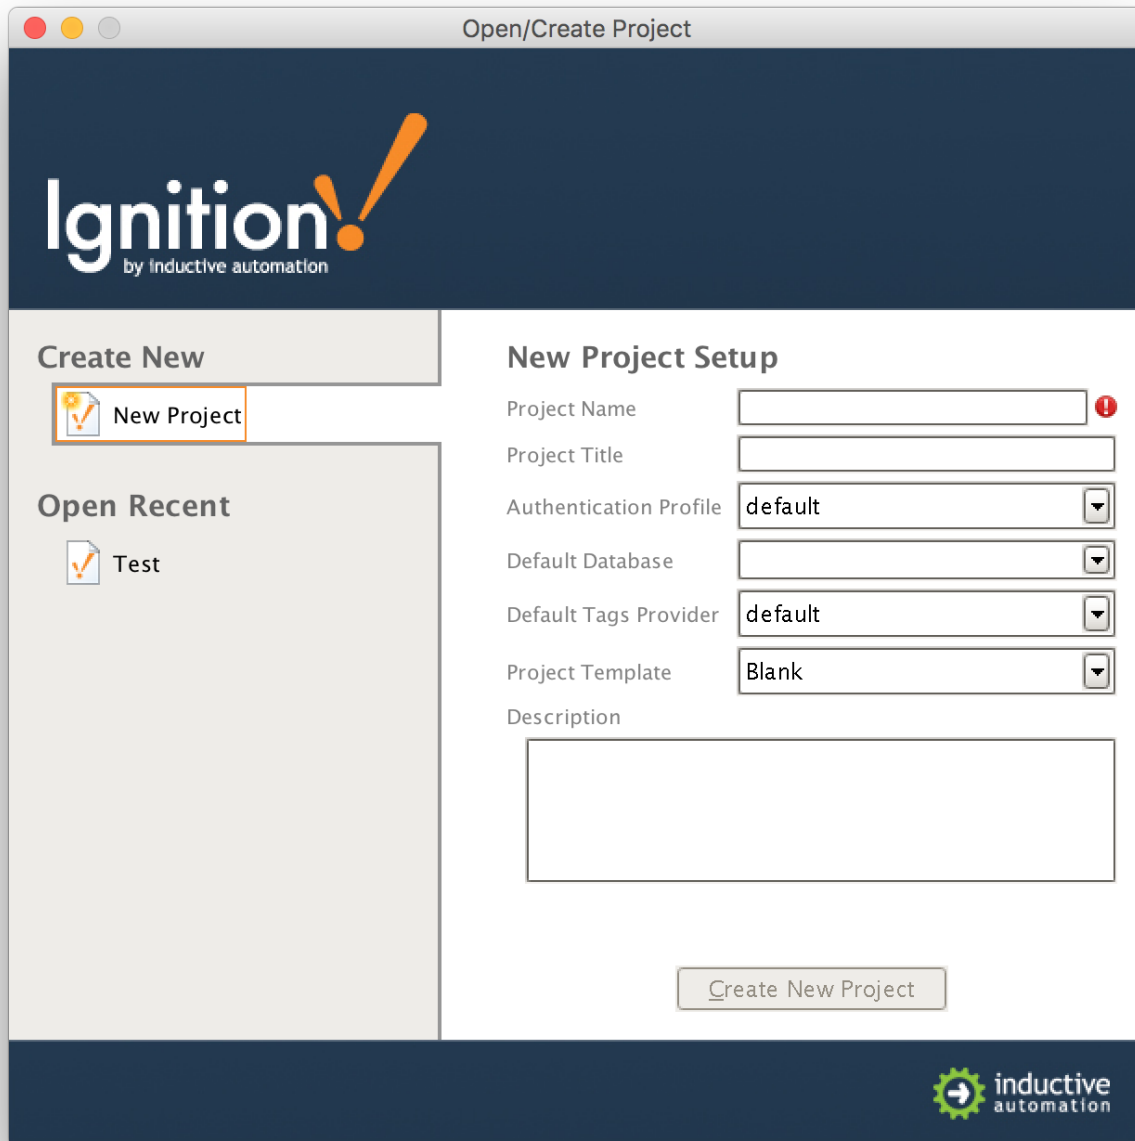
Open/Create Project

Ignition!
by inductive automation

Create New

New Project

Open Recent

Test

New Project Setup

Project Name

Project Title

Authentication Profile default

Default Database

Default Tags Provider default

Project Template Blank

Description

Create New Project

inductive automation